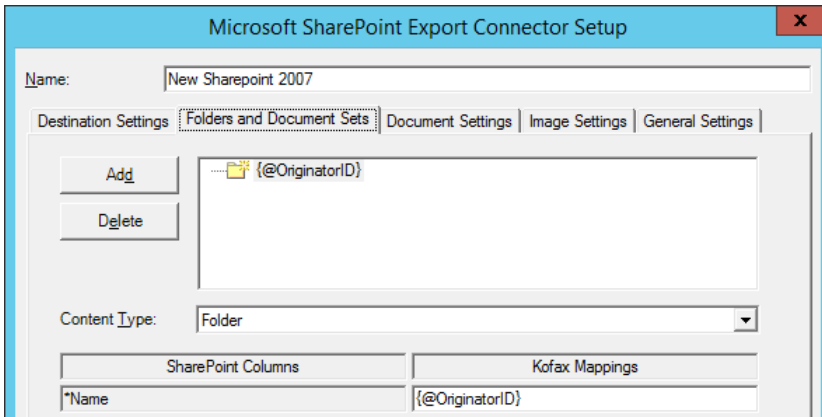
Microsoft SharePoint Export Connector Setup

Name: New Sharepoint 2007

Destination Settings | Folders and Document Sets | Document Settings | Image Settings | General Settings

Add
Delete

{@OriginatorID}

Content Type: Folder

| SharePoint Columns | Kofax Mappings |
|---|---|
| *Name | {@OriginatorID} |